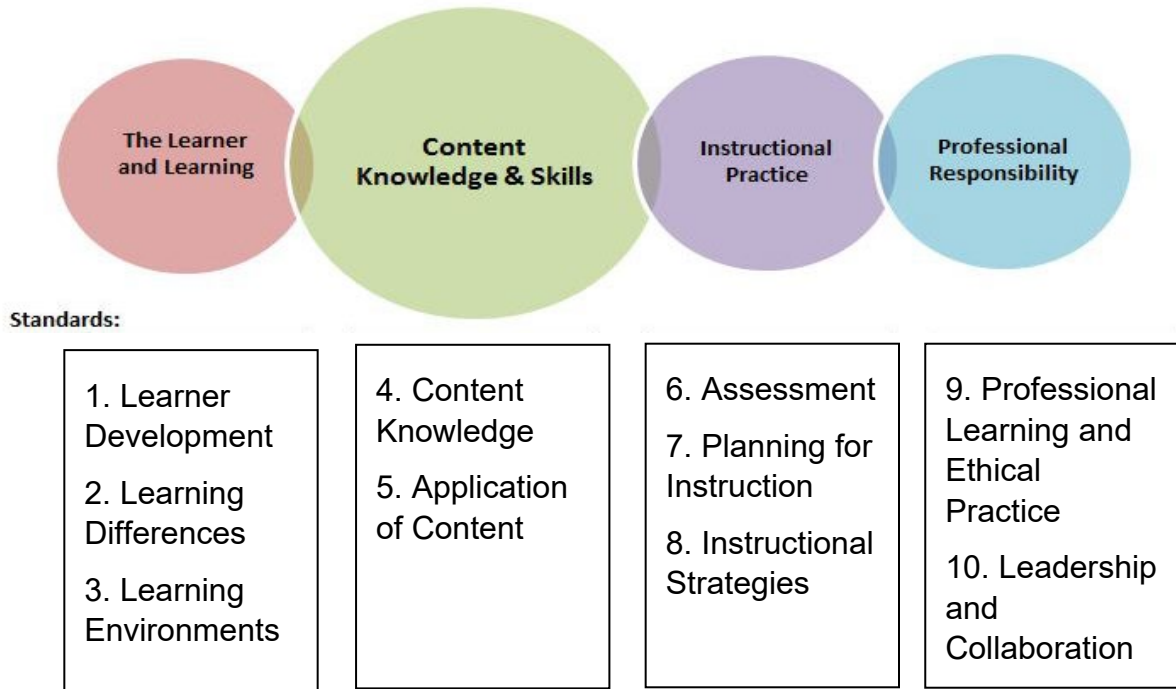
The Learner and Learning

Content Knowledge & Skills

Instructional Practice

Professional Responsibility

Standards:

1. Learner Development

2. Learning Differences

3. Learning Environments

4. Content Knowledge

5. Application of Content

6. Assessment

7. Planning for Instruction

8. Instructional Strategies

9. Professional Learning and Ethical Practice

10. Leadership and Collaboration